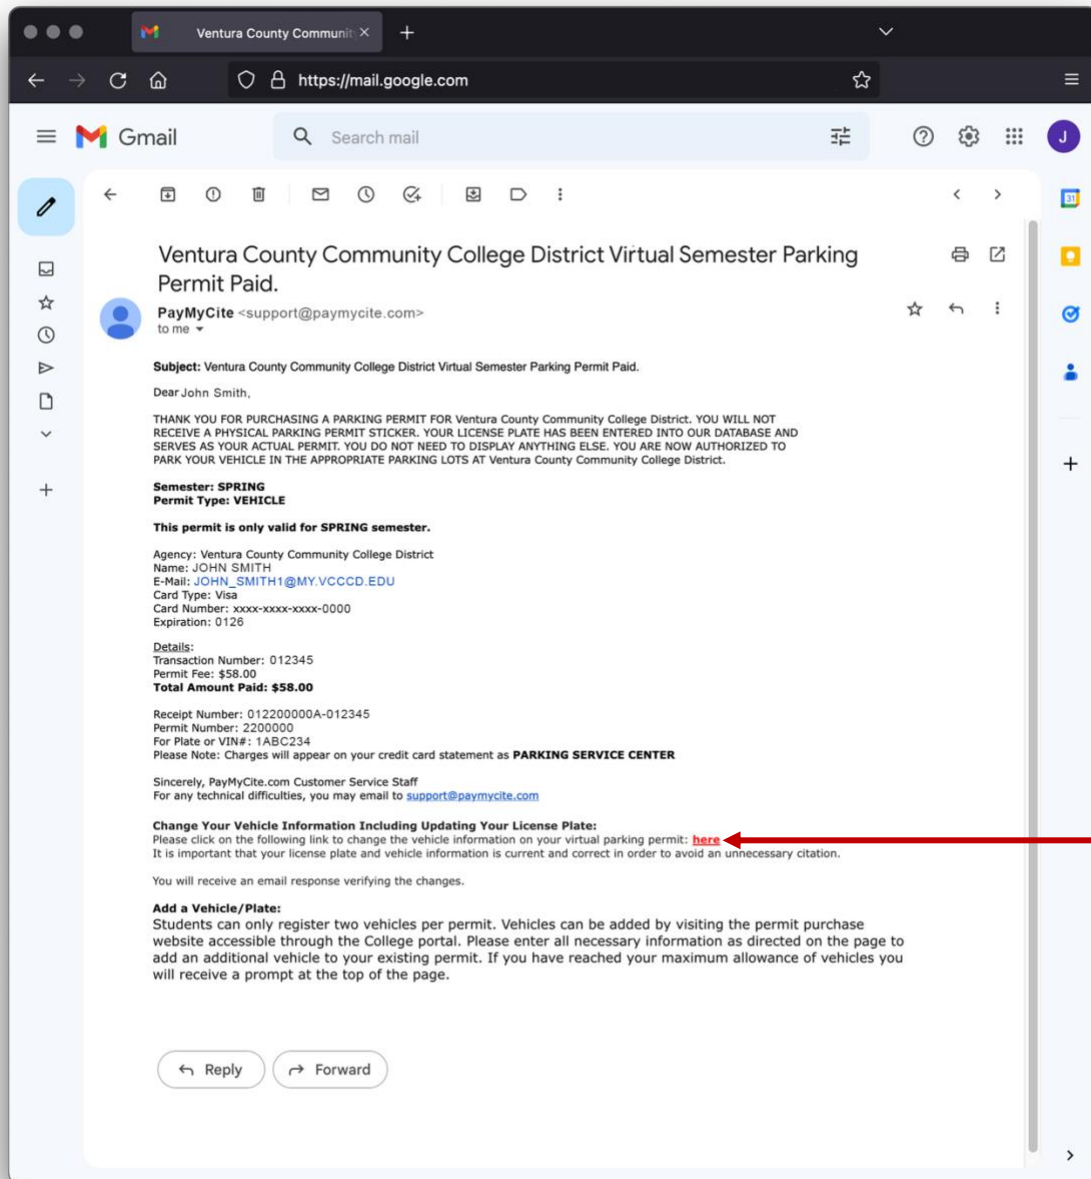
Ventura County Communit ×

https://mail.google.com

Gmail

Search mail

J

Ventura County Community College District Virtual Semester Parking Permit Paid.

PayMyCite <support@paymycite.com>
to me

Subject: Ventura County Community College District Virtual Semester Parking Permit Paid.

Dear John Smith,

THANK YOU FOR PURCHASING A PARKING PERMIT FOR Ventura County Community College District. YOU WILL NOT RECEIVE A PHYSICAL PARKING PERMIT STICKER. YOUR LICENSE PLATE HAS BEEN ENTERED INTO OUR DATABASE AND SERVES AS YOUR ACTUAL PERMIT. YOU DO NOT NEED TO DISPLAY ANYTHING ELSE. YOU ARE NOW AUTHORIZED TO PARK YOUR VEHICLE IN THE APPROPRIATE PARKING LOTS AT Ventura County Community College District.

Semester: SPRING
Permit Type: VEHICLE

This permit is only valid for SPRING semester.

Agency: Ventura County Community College District
Name: JOHN SMITH
E-Mail: JOHN_SMITH1@MY.VCCCD.EDU
Card Type: Visa
Card Number: xxxx-xxxx-xxxx-0000
Expiration: 0126

Details:
Transaction Number: 012345
Permit Fee: $58.00
Total Amount Paid: $58.00

Receipt Number: 012200000A-012345
Permit Number: 2200000
For Plate or VIN#: 1ABC234
Please Note: Charges will appear on your credit card statement as PARKING SERVICE CENTER

Sincerely, PayMyCite.com Customer Service Staff
For any technical difficulties, you may email to support@paymycite.com

Change Your Vehicle Information Including Updating Your License Plate:
Please click on the following link to change the vehicle information on your virtual parking permit: here
It is important that your license plate and vehicle information is current and correct in order to avoid an unnecessary citation.

You will receive an email response verifying the changes.

Add a Vehicle/Plate:
Students can only register two vehicles per permit. Vehicles can be added by visiting the permit purchase website accessible through the College portal. Please enter all necessary information as directed on the page to add an additional vehicle to your existing permit. If you have reached your maximum allowance of vehicles you will receive a prompt at the top of the page.

Reply
Forward